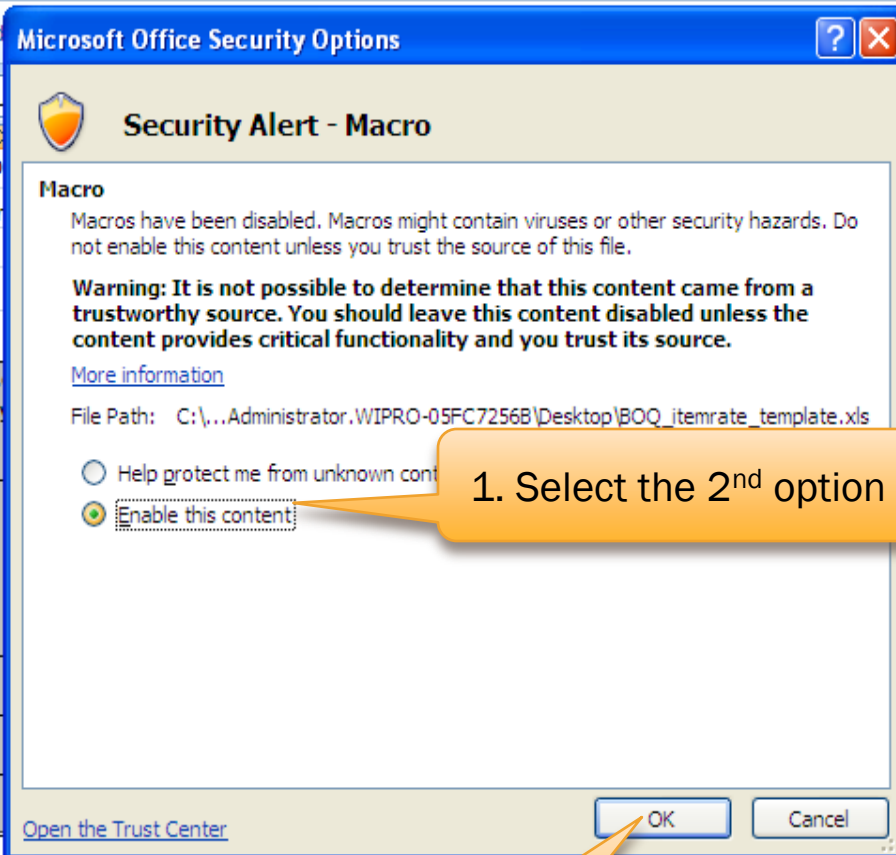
Microsoft Office Security Options

?

Security Alert - Macro

Macro

Macros have been disabled. Macros might contain viruses or other security hazards. Do not enable this content unless you trust the source of this file.

Warning: It is not possible to determine that this content came from a trustworthy source. You should leave this content disabled unless the content provides critical functionality and you trust its source.

More information

File Path: C:\...Administrator.WIPRO-05FC7256B\Desktop\BOQ_itemrate_template.xls

Help protect me from unknown cont

Enable this content

1. Select the 2$^{nd}$ option

Open the Trust Center

OK

Cancel